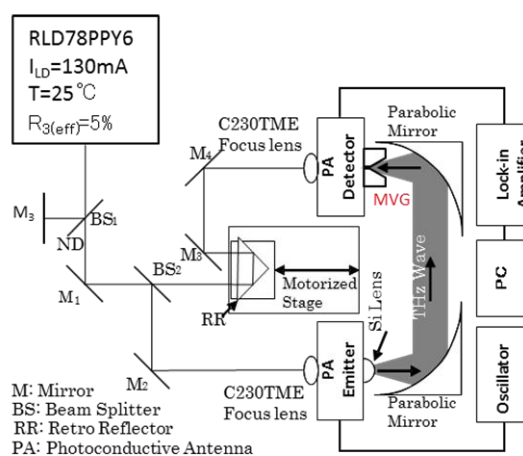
RLD78PPY6
$I_{LD}$=130mA
T=25℃
$R_{3(eff)}$~5%

$M_3$
$BS_1$
ND
$M_1$
$M_4$
C230TME
Focus lens
$M_3$
$BS_2$
RR
Motorized Stage
$M_2$
C230TME
Focus lens
PA
Detector
MVG
Parabolic Mirror
THz Wave
Si Lens
PA
Emitter
Parabolic Mirror
Lock-in Amplifier
PC
Oscillator

M: Mirror
BS: Beam Splitter
RR: Retro Reflector
PA: Photoconductive Antenna